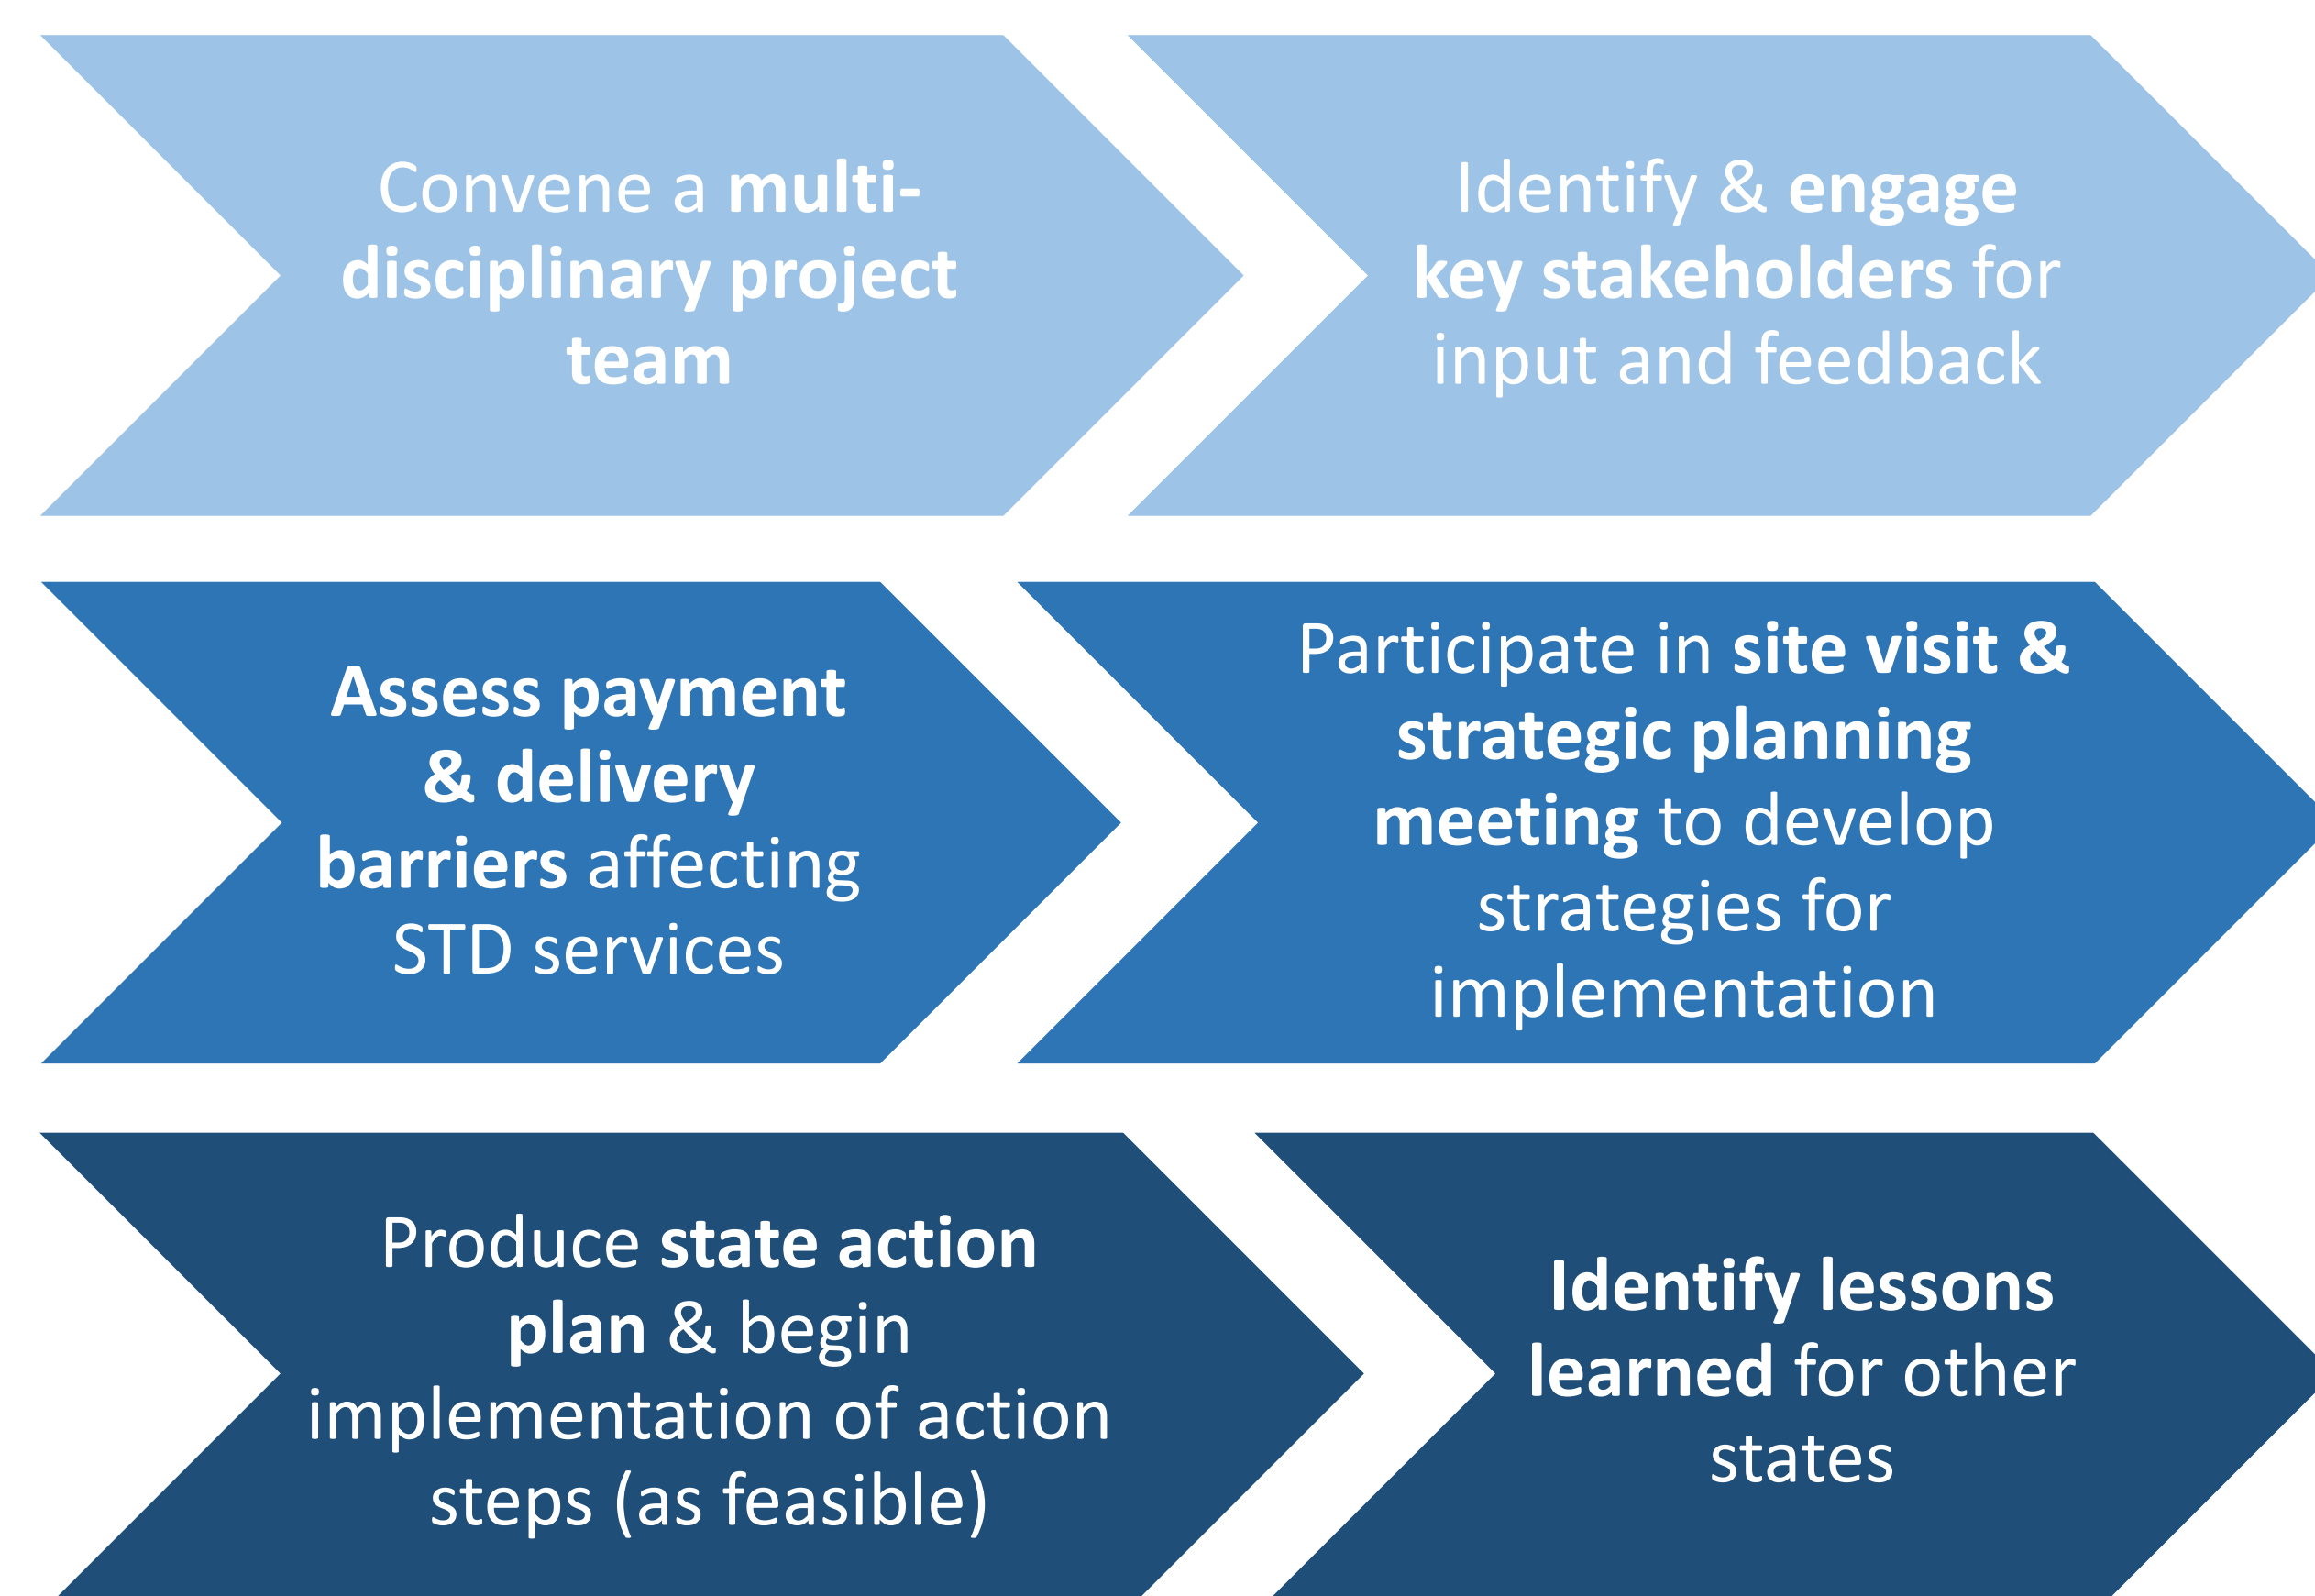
Convene a multi-disciplinary project team

Identify & engage key stakeholders for input and feedback

Assess payment & delivery barriers affecting STD services

Participate in site visit & strategic planning meeting to develop strategies for implementation

Produce state action plan & begin implementation of action steps (as feasible)

Identify lessons learned for other states